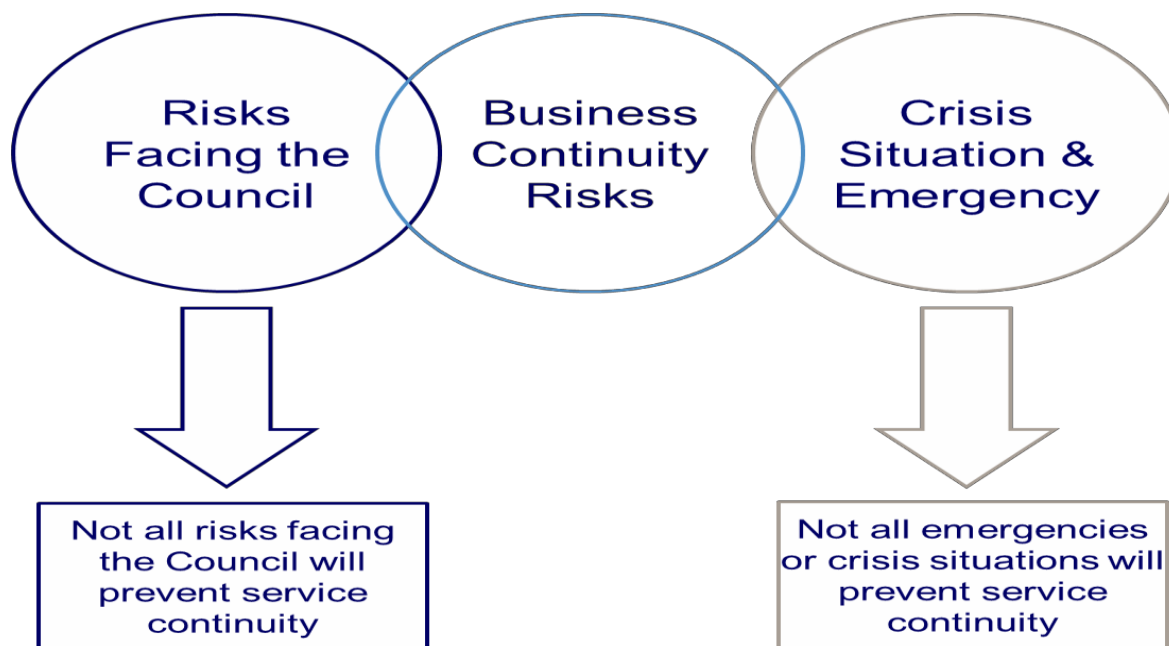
Risks Facing the Council

Business Continuity Risks

Crisis Situation & Emergency

Not all risks facing the Council will prevent service continuity

Not all emergencies or crisis situations will prevent service continuity